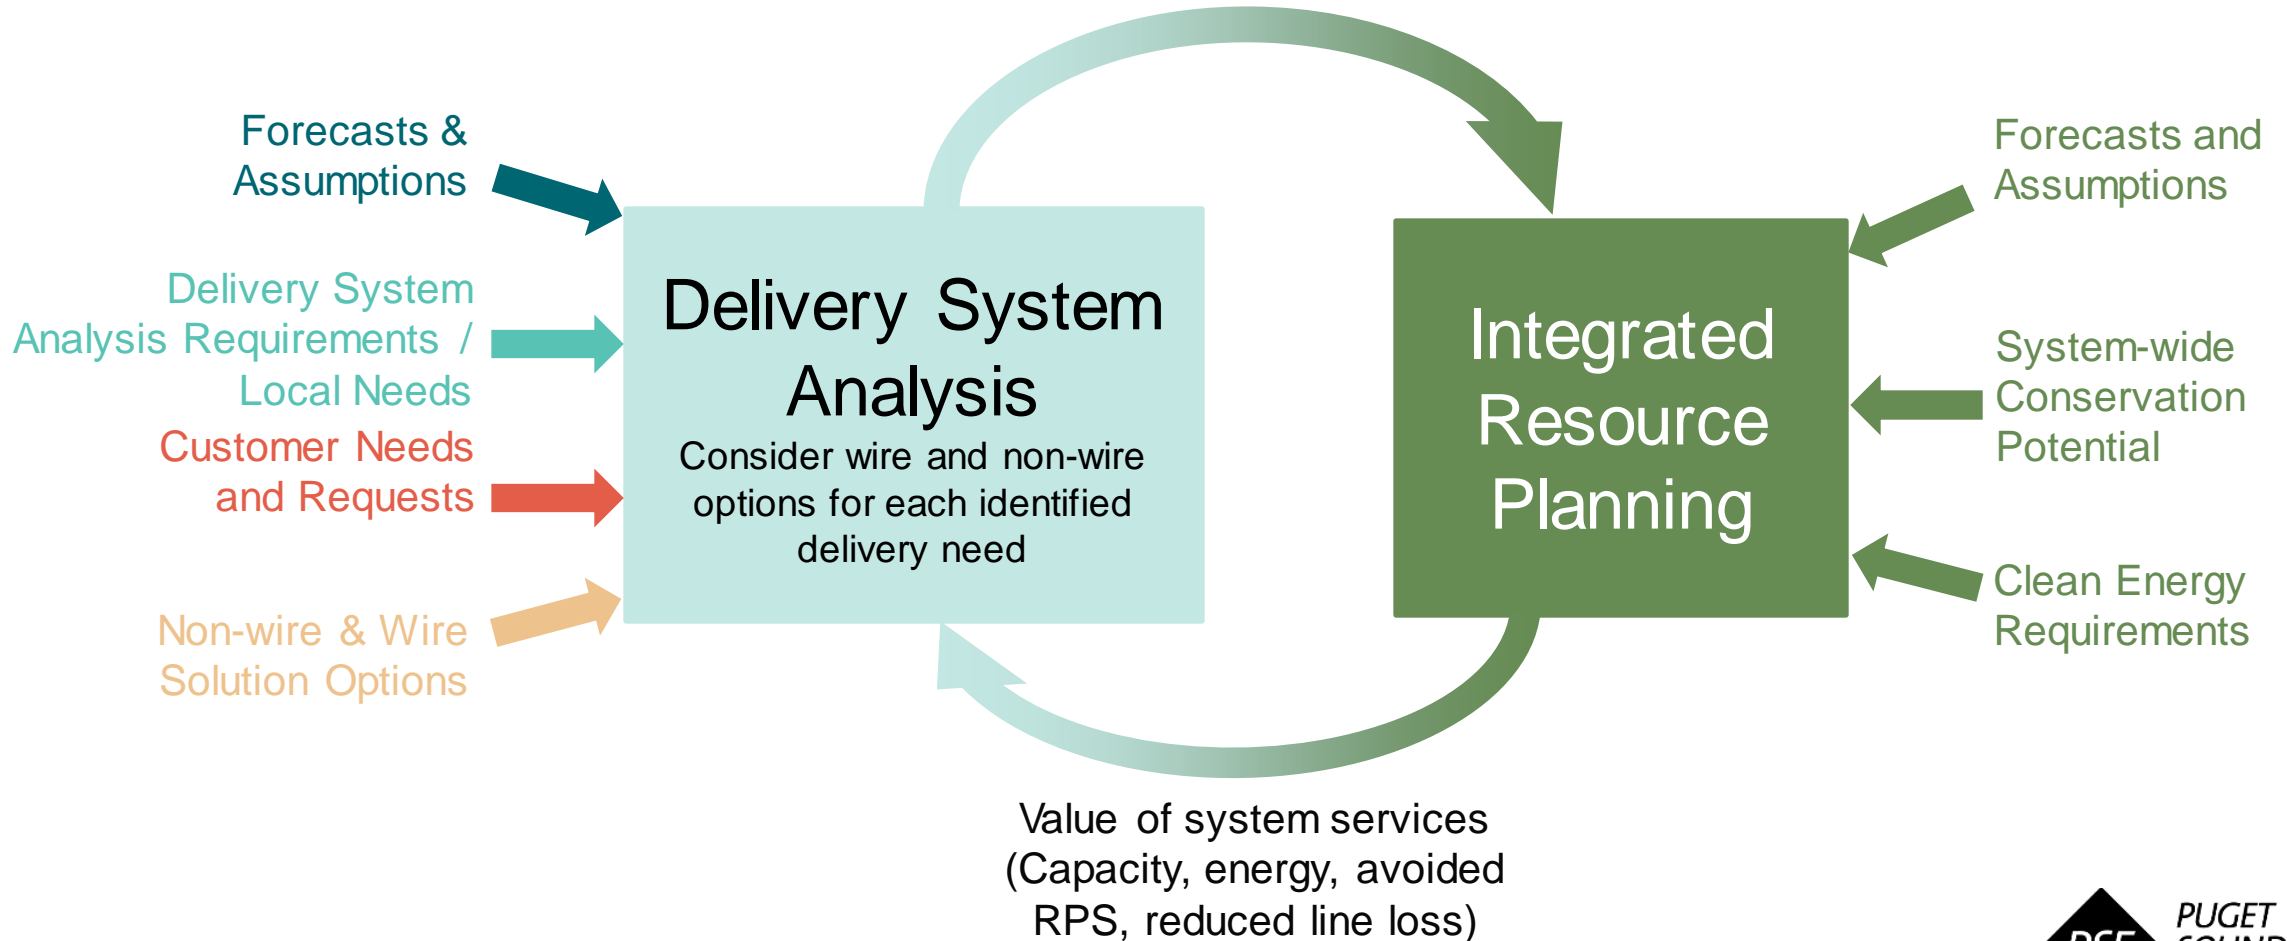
Forecasts & Assumptions

Delivery System Analysis Requirements / Local Needs

Customer Needs and Requests

Non-wire & Wire Solution Options

Delivery System Analysis

Consider wire and non-wire options for each identified delivery need

Integrated Resource Planning

Forecasts and Assumptions

System-wide Conservation Potential

Clean Energy Requirements

Value of system services (Capacity, energy, avoided RPS, reduced line loss)

PUGET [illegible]